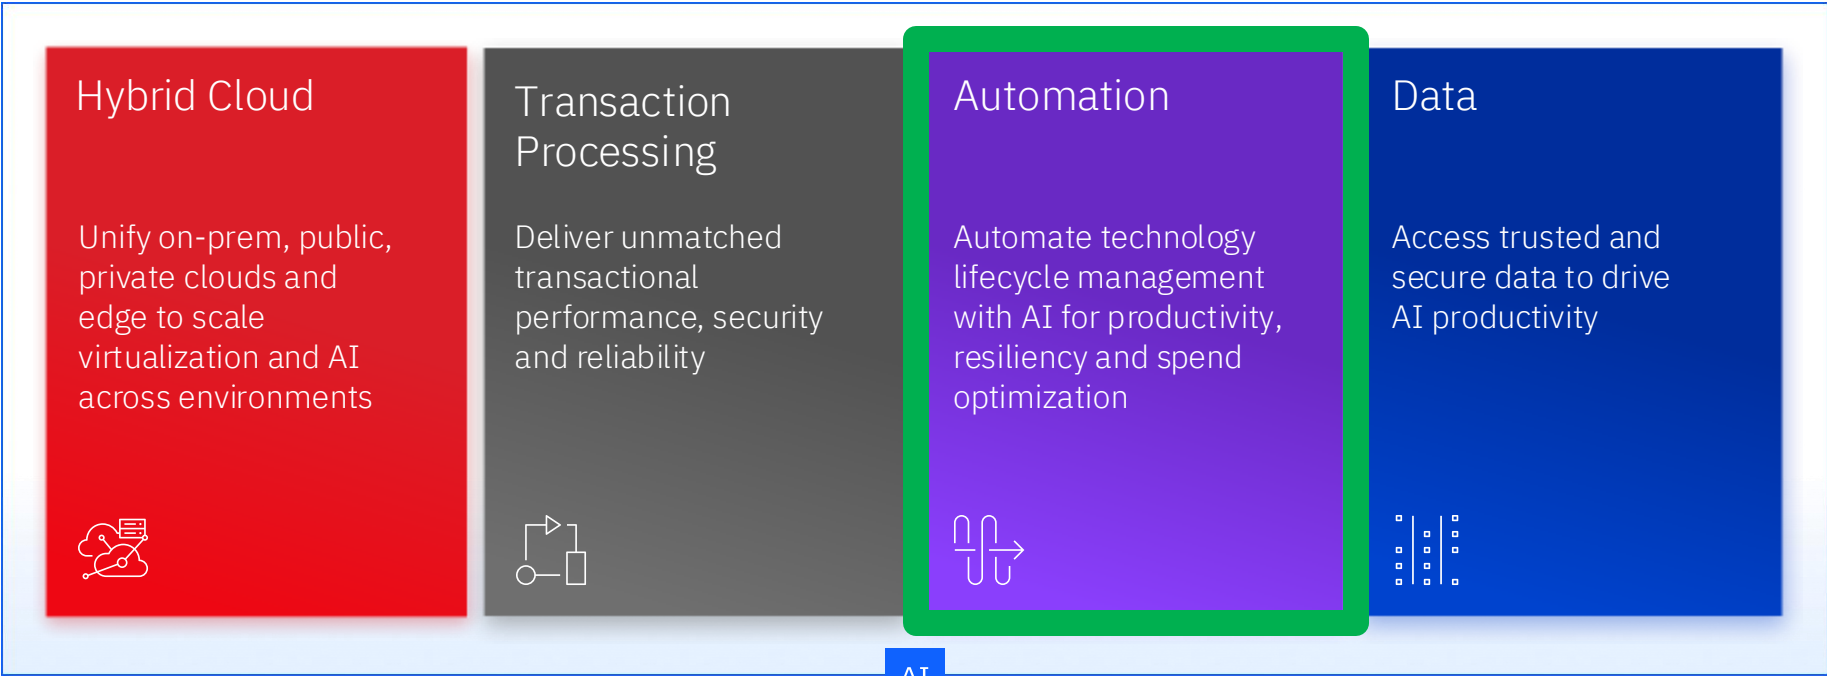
Hybrid Cloud

Unify on-prem, public, private clouds and edge to scale virtualization and AI across environments

Transaction Processing

Deliver unmatched transactional performance, security and reliability

Automation

Automate technology lifecycle management with AI for productivity, resiliency and spend optimization

Data

Access trusted and secure data to drive AI productivity

AI